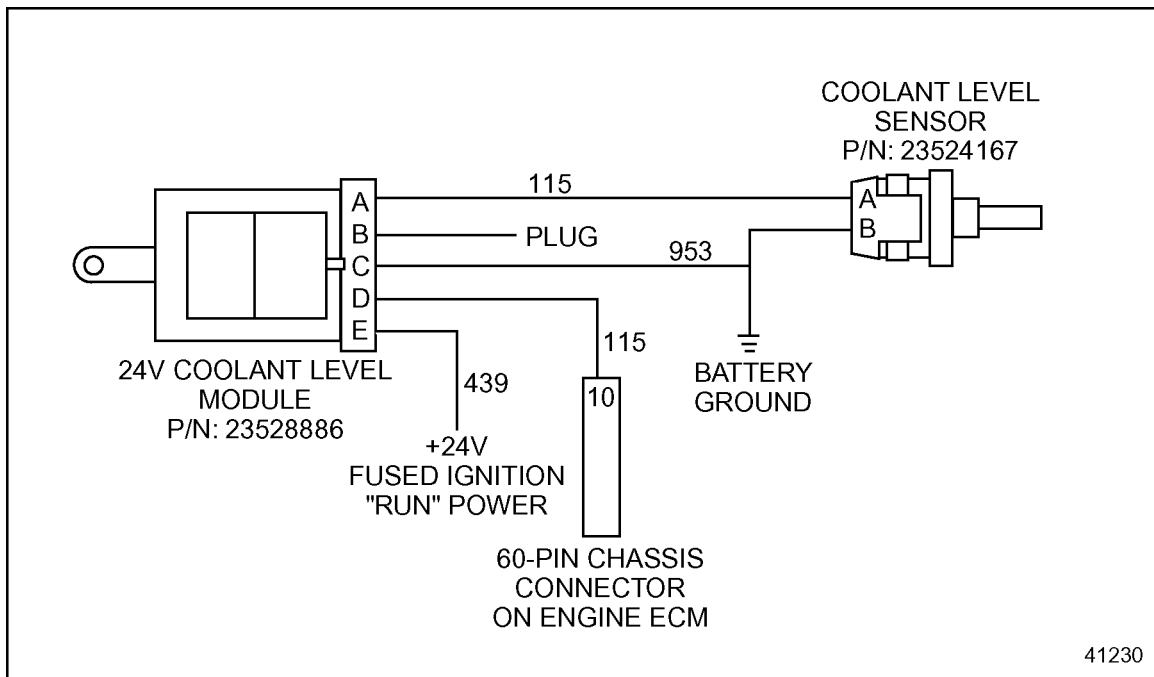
COOLANT LEVEL SENSOR P/N: 23524167

115

A
B
C
D
E

PLUG

953

A
B

115

24V COOLANT LEVEL MODULE P/N: 23528886

439

10

BATTERY GROUND

+24V FUSED IGNITION "RUN" POWER

60-PIN CHASSIS CONNECTOR ON ENGINE ECM

41230